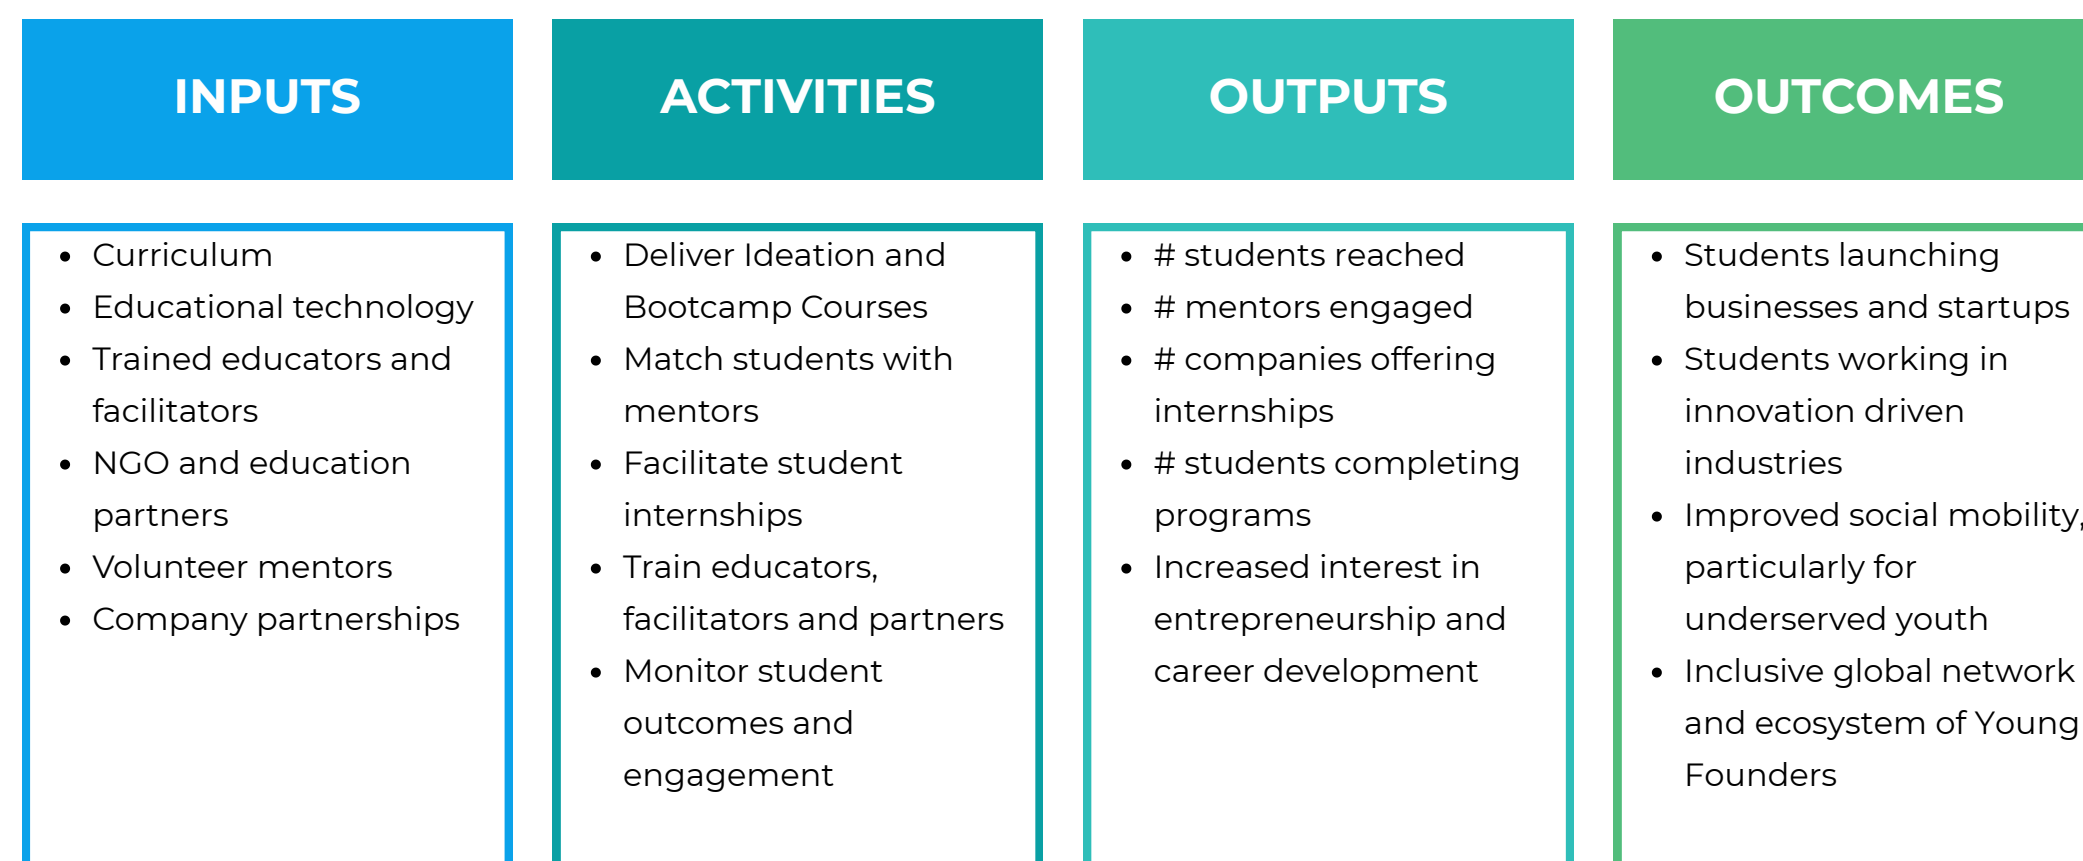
INPUTS

- Curriculum
- Educational technology
- Trained educators and facilitators
- NGO and education partners
- Volunteer mentors
- Company partnerships

ACTIVITIES

- Deliver Ideation and Bootcamp Courses
- Match students with mentors
- Facilitate student internships
- Train educators, facilitators and partners
- Monitor student outcomes and engagement

OUTPUTS

- # students reached
- # mentors engaged
- # companies offering internships
- # students completing programs
- Increased interest in entrepreneurship and career development

OUTCOMES

- Students launching businesses and startups
- Students working in innovation driven industries
- Improved social mobility, particularly for underserved youth
- Inclusive global network and ecosystem of Young Founders